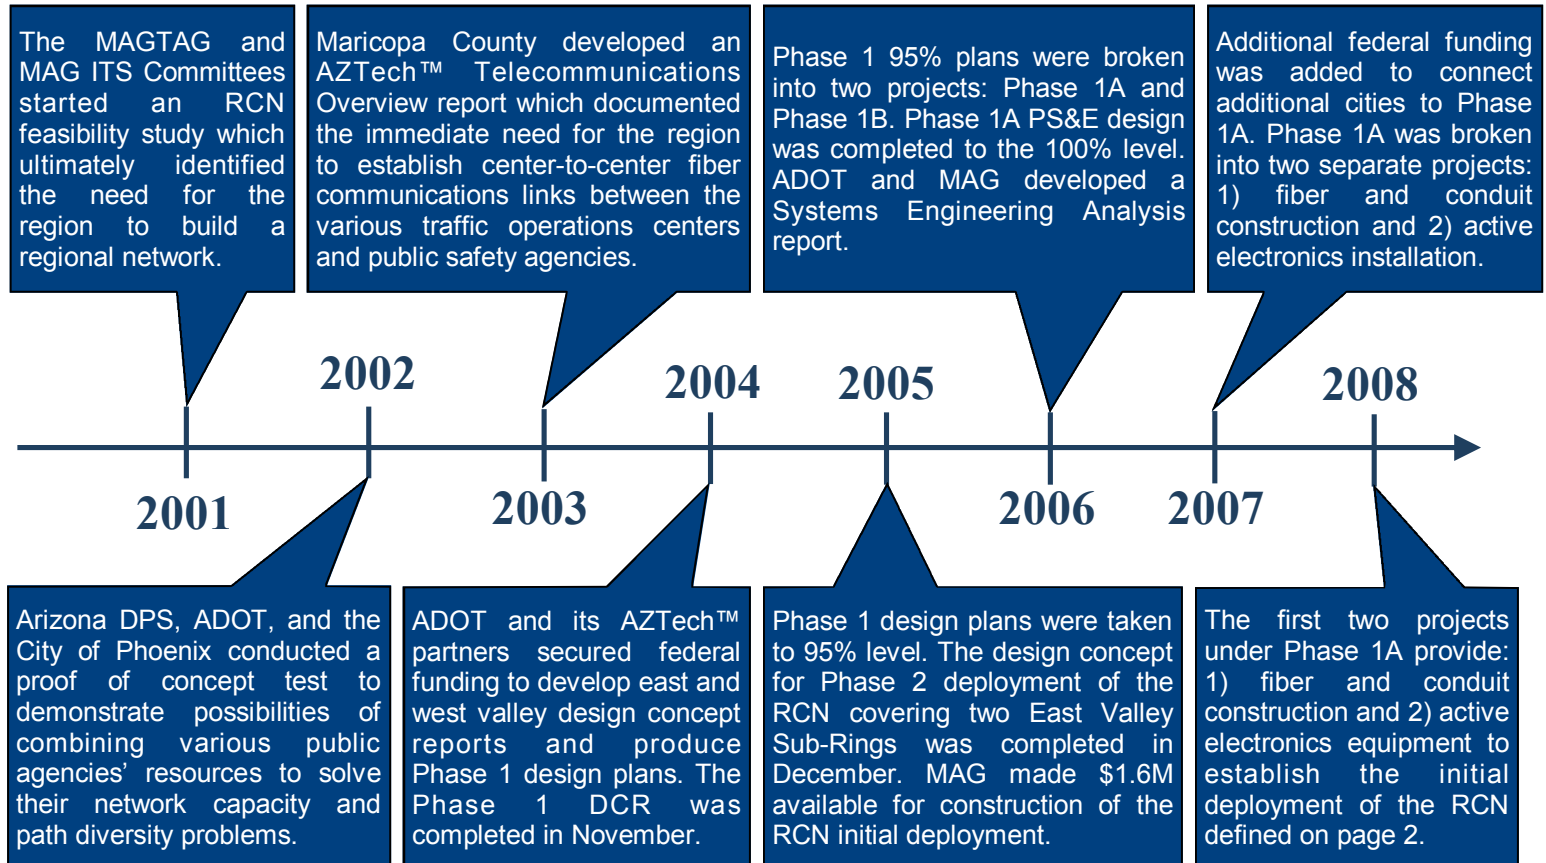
The MAGTAG and MAG ITS Committees started an RCN feasibility study which ultimately identified the need for the region to build a regional network.

Maricopa County developed an AZTech™ Telecommunications Overview report which documented the immediate need for the region to establish center-to-center fiber communications links between the various traffic operations centers and public safety agencies.

Phase 1 95% plans were broken into two projects: Phase 1A and Phase 1B. Phase 1A PS&E design was completed to the 100% level. ADOT and MAG developed a Systems Engineering Analysis report.

Additional federal funding was added to connect additional cities to Phase 1A. Phase 1A was broken into two separate projects: 1) fiber and conduit construction and 2) active electronics installation.

2002

2004

2005

2008

2001

2003

2006

2007

Arizona DPS, ADOT, and the City of Phoenix conducted a proof of concept test to demonstrate possibilities of combining various public agencies' resources to solve their network capacity and path diversity problems.

ADOT and its AZTech™ partners secured federal funding to develop east and west valley design concept reports and produce Phase 1 design plans. The Phase 1 DCR was completed in November.

Phase 1 design plans were taken to 95% level. The design concept for Phase 2 deployment of the RCN covering two East Valley Sub-Rings was completed in December. MAG made $1.6M available for construction of the RCN initial deployment.

The first two projects under Phase 1A provide: 1) fiber and conduit construction and 2) active electronics equipment to establish the initial deployment of the RCN defined on page 2.